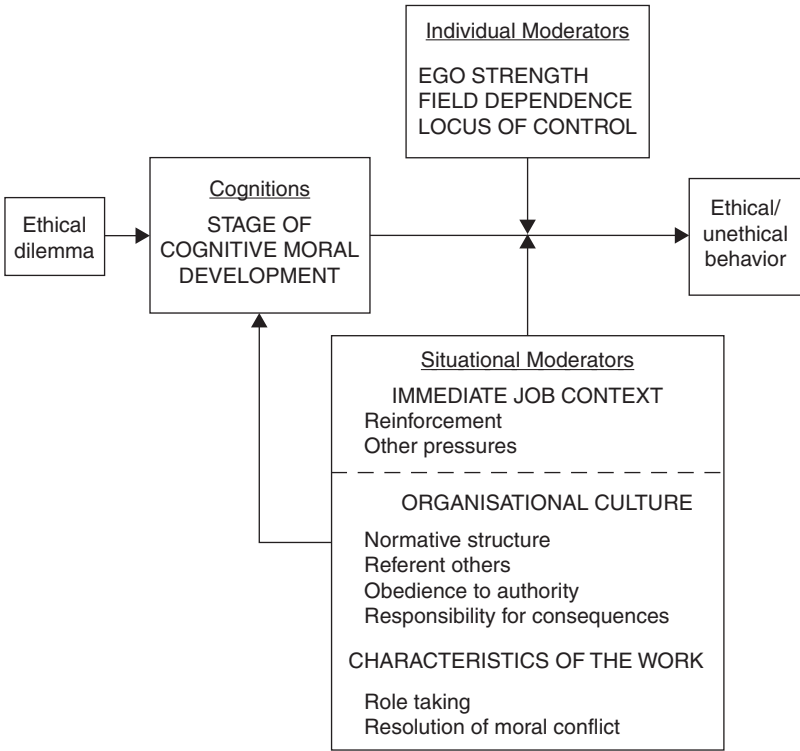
Individual Moderators

EGO STRENGTH
FIELD DEPENDENCE
LOCUS OF CONTROL

Ethical dilemma

Cognitions

STAGE OF COGNITIVE MORAL DEVELOPMENT

Ethical/ unethical behavior

Situational Moderators

IMMEDIATE JOB CONTEXT
Reinforcement
Other pressures

ORGANISATIONAL CULTURE

Normative structure
Referent others
Obedience to authority
Responsibility for consequences

CHARACTERISTICS OF THE WORK

Role taking
Resolution of moral conflict